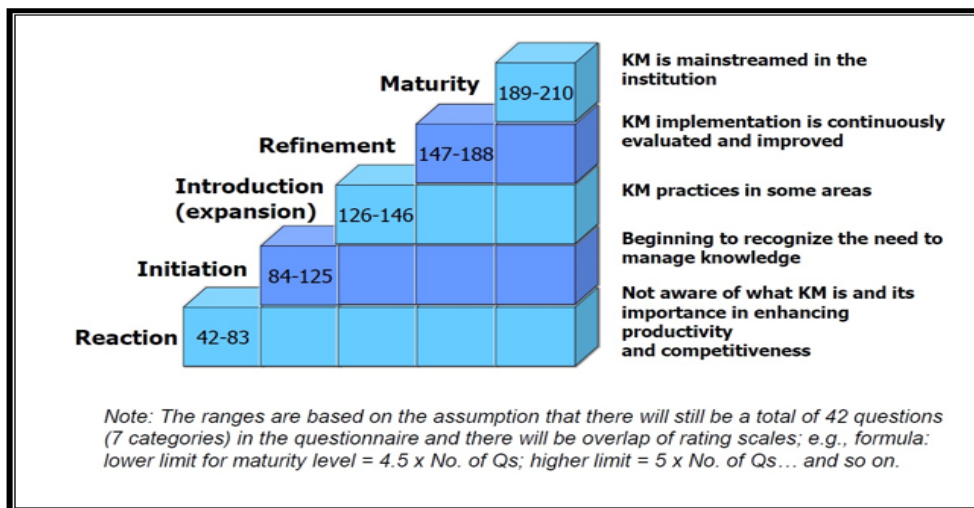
Maturity 189-210

Refinement 147-188

Introduction (expansion) 126-146

Initiation 84-125

Reaction 42-83

KM is mainstreamed in the institution

KM implementation is continuously evaluated and improved

KM practices in some areas

Beginning to recognize the need to manage knowledge

Not aware of what KM is and its importance in enhancing productivity and competitiveness

Note: The ranges are based on the assumption that there will still be a total of 42 questions (7 categories) in the questionnaire and there will be overlap of rating scales; e.g., formula: lower limit for maturity level = 4.5 x No. of Qs; higher limit = 5 x No. of Qs… and so on.